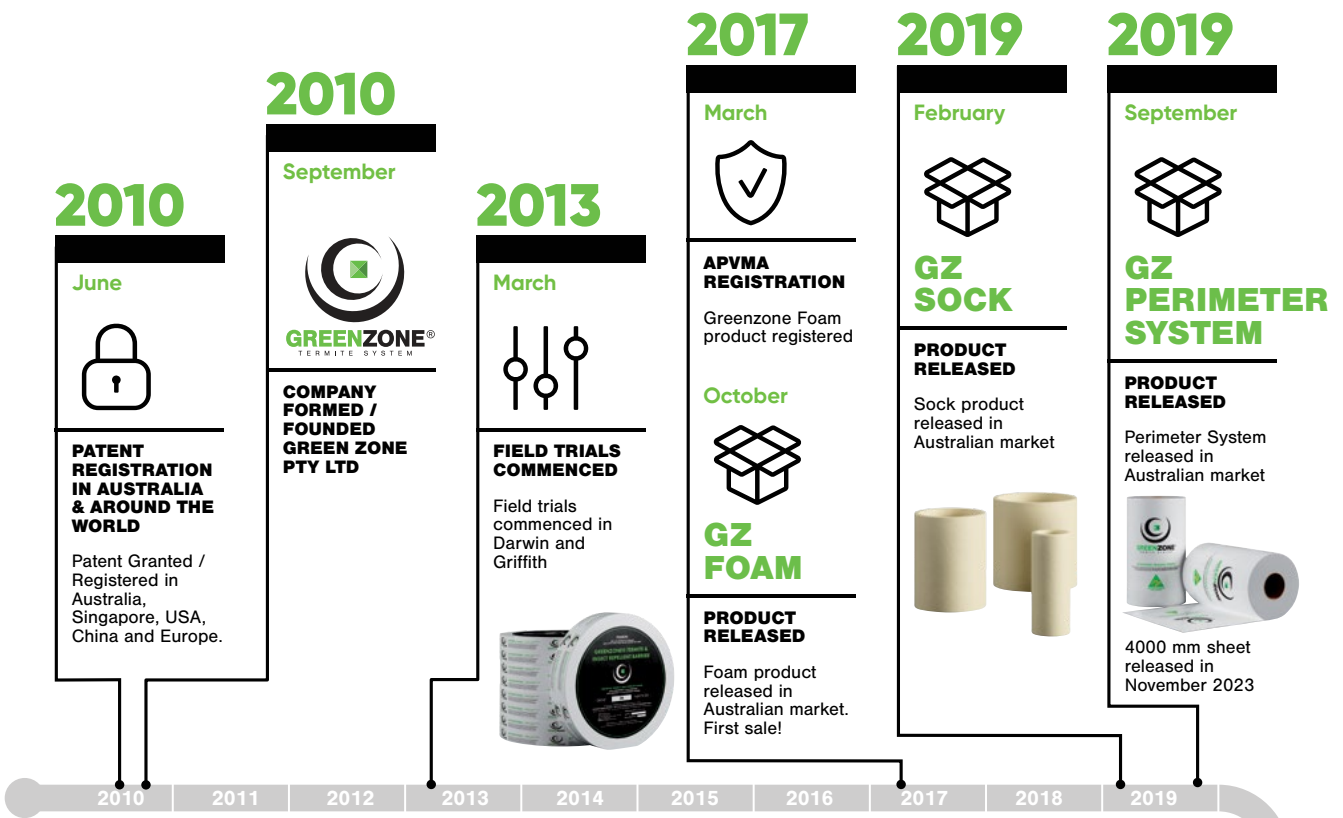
2010

June

PATENT REGISTRATION IN AUSTRALIA & AROUND THE WORLD

Patent Granted / Registered in Australia, Singapore, USA, China and Europe.

2010

September

GREENZONE®
TERMITE SYSTEM

COMPANY FORMED / FOUNDED GREEN ZONE PTY LTD

2013

March

FIELD TRIALS COMMENCED

Field trials commenced in Darwin and Griffith

2017

March

APVMA REGISTRATION

Greenzone Foam product registered

October

GZ FOAM

PRODUCT RELEASED

Foam product released in Australian market. First sale!

2019

February

GZ SOCK

PRODUCT RELEASED

Sock product released in Australian market

2019

September

GZ PERIMETER SYSTEM

PRODUCT RELEASED

Perimeter System released in Australian market

4000 mm sheet released in November 2023

2010 2011 2012 2013 2014 2015 2016 2017 2018 2019